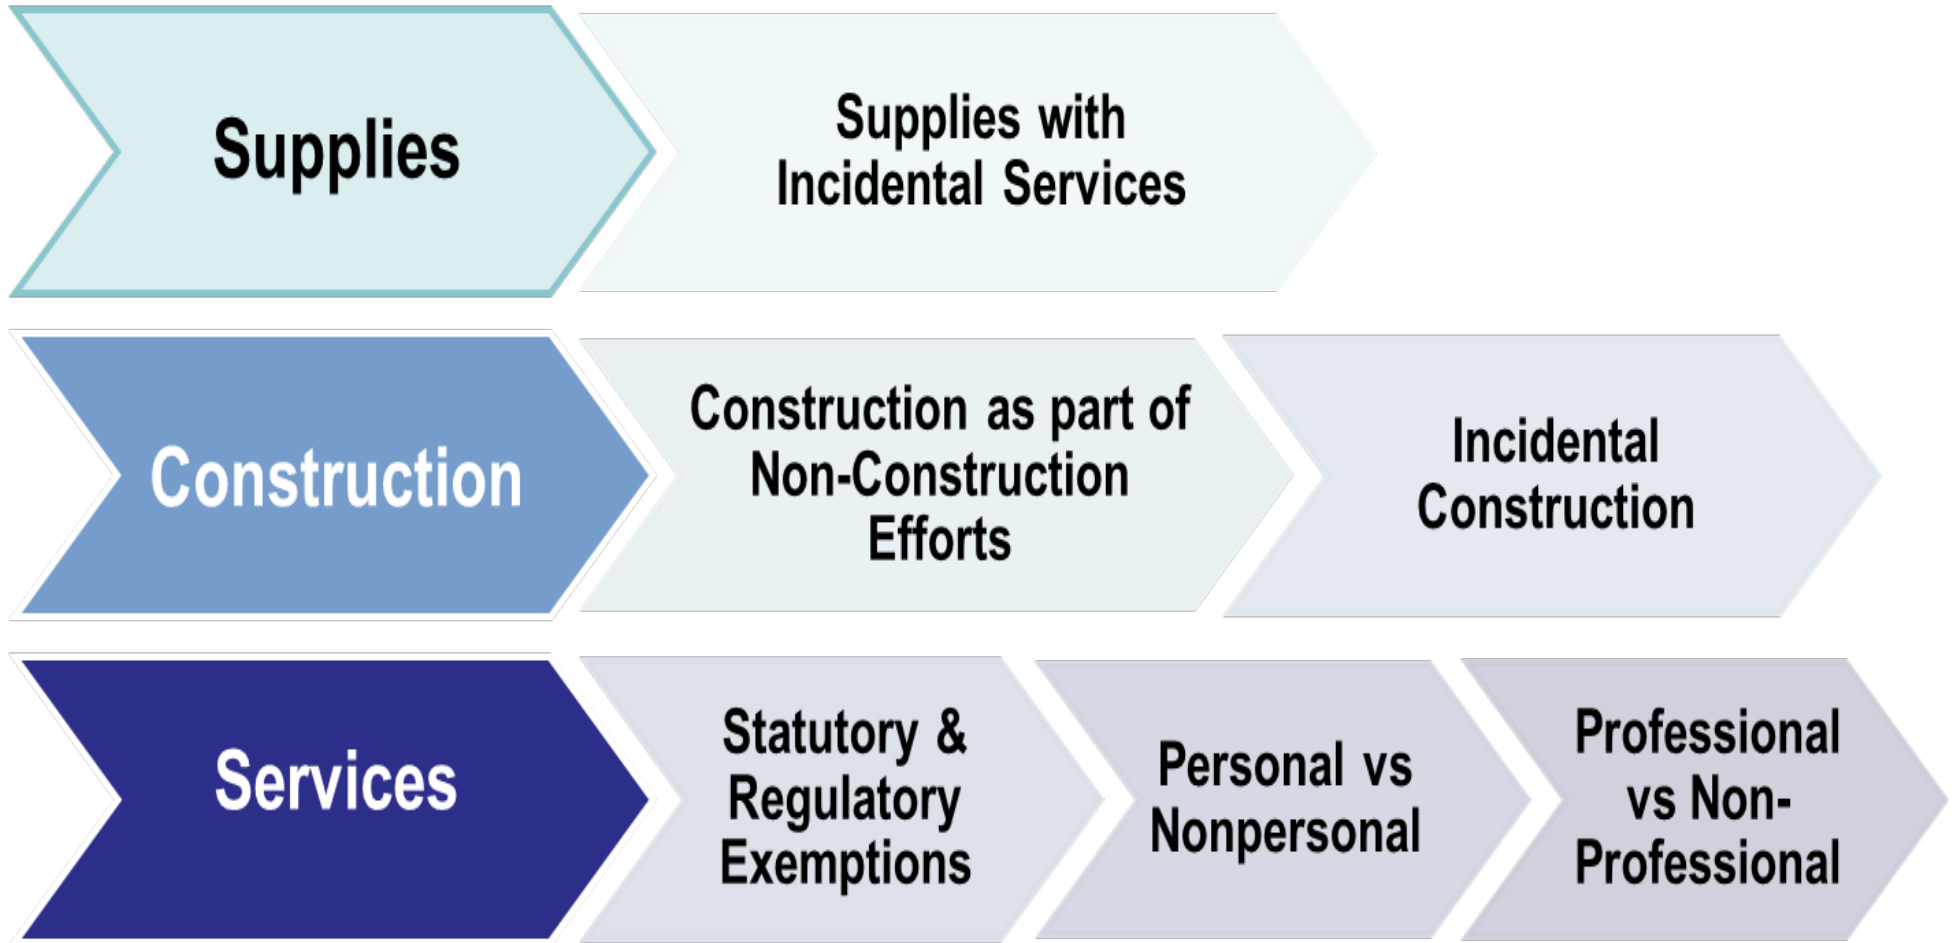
Supplies

Supplies with Incidental Services

Construction

Construction as part of Non-Construction Efforts

Incidental Construction

Services

Statutory & Regulatory Exemptions

Personal vs Nonpersonal

Professional vs Non-Professional